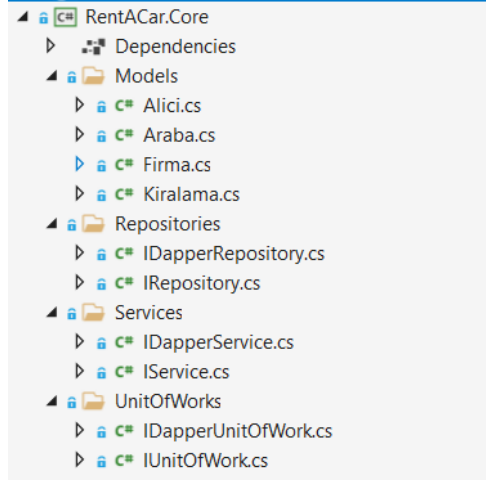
C# RentACar.Core
Dependencies
Models
C# Alici.cs
C# Araba.cs
C# Firma.cs
C# Kiralama.cs
Repositories
C# IDapperRepository.cs
C# IRepository.cs
Services
C# IDapperService.cs
C# IService.cs
UnitOfWorks
C# IDapperUnitOfWork.cs
C# IUnitOfWork.cs